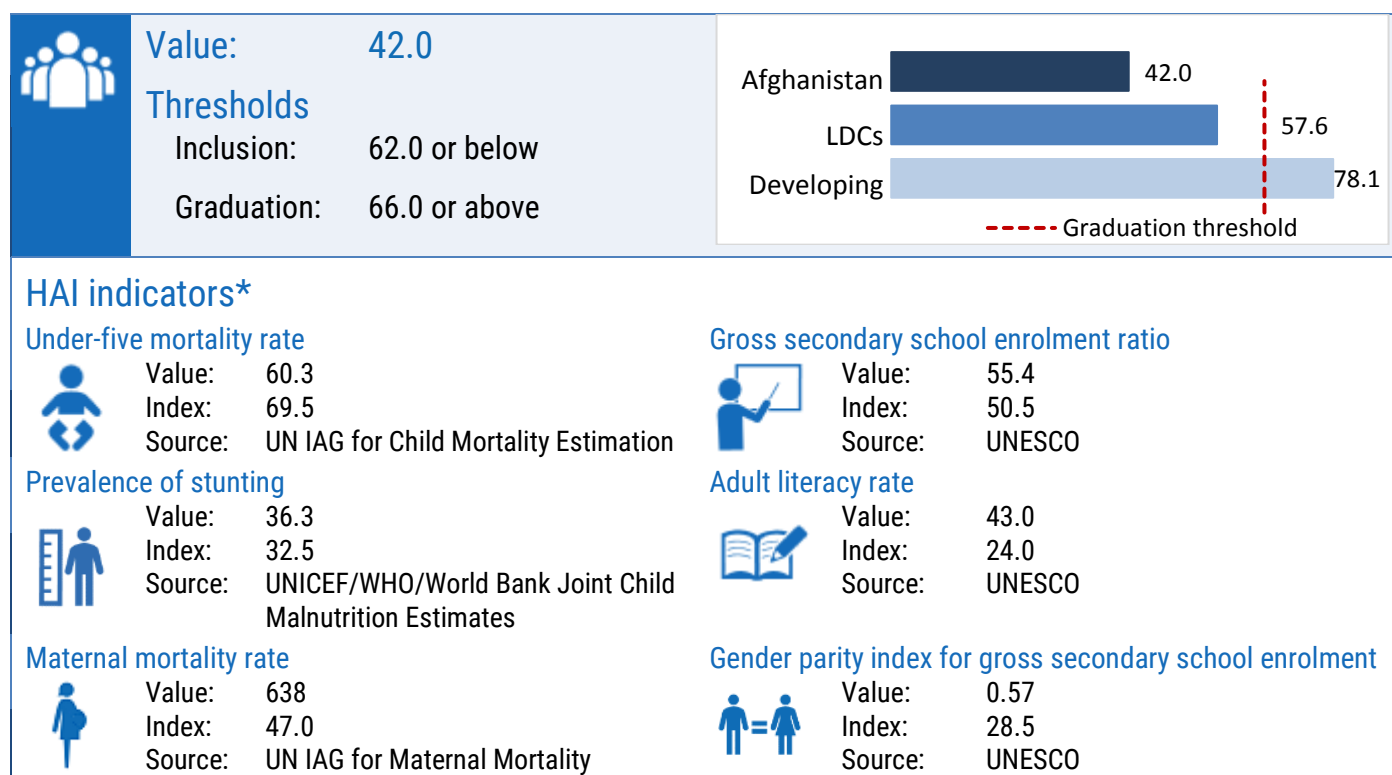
Value: 42.0

Thresholds

Inclusion: 62.0 or below

Graduation: 66.0 or above

Afghanistan 42.0

LDCs 57.6

Developing 78.1

Graduation threshold

HAI indicators*

Under-five mortality rate

Value: 60.3
Index: 69.5
Source: UN IAG for Child Mortality Estimation

Prevalence of stunting

Value: 36.3
Index: 32.5
Source: UNICEF/WHO/World Bank Joint Child Malnutrition Estimates

Maternal mortality rate

Value: 638
Index: 47.0
Source: UN IAG for Maternal Mortality

Gross secondary school enrolment ratio

Value: 55.4
Index: 50.5
Source: UNESCO

Adult literacy rate

Value: 43.0
Index: 24.0
Source: UNESCO

Gender parity index for gross secondary school enrolment

Value: 0.57
Index: 28.5
Source: UNESCO